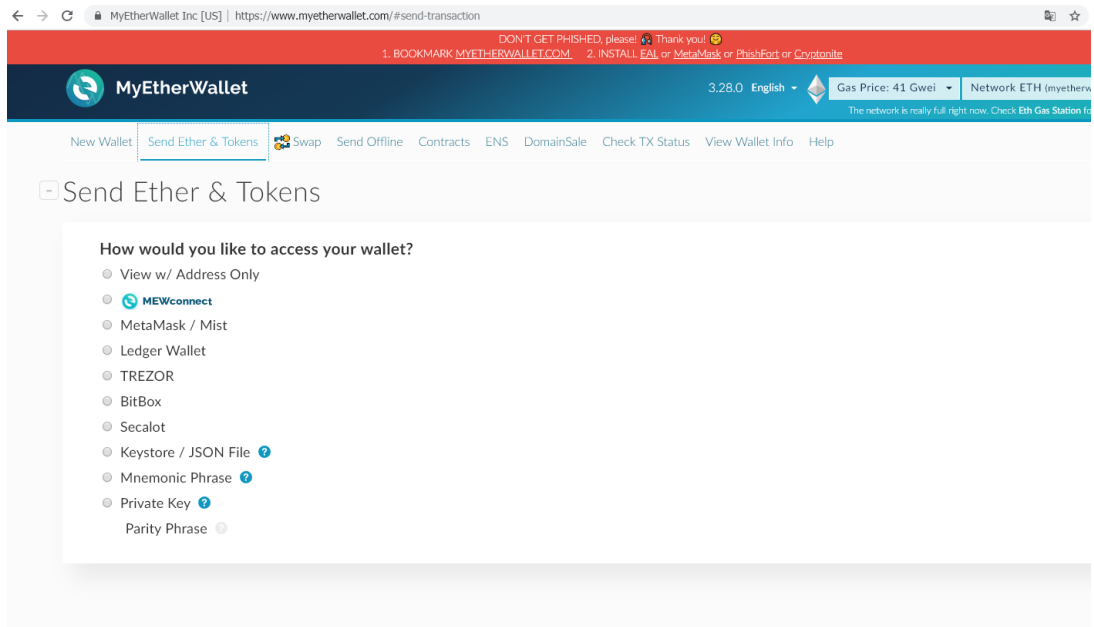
MyEtherWallet Inc [US] | https://www.myetherwallet.com/#send-transaction

DON'T GET PHISHED, please! Thank you!
1. BOOKMARK MYETHERWALLET.COM 2. INSTALL EAL or MetaMask or PhishFort or Cryptonite

MyEtherWallet

3.28.0 English Gas Price: 41 Gwei Network ETH (myetherw

The network is really full right now. Check Eth Gas Station f

New Wallet Send Ether & Tokens Swap Send Offline Contracts ENS DomainSale Check TX Status View Wallet Info Help

Send Ether & Tokens

How would you like to access your wallet?

View w/ Address Only

MEWconnect

MetaMask / Mist

Ledger Wallet

TREZOR

BitBox

Secalot

Keystore / JSON File

Mnemonic Phrase

Private Key

Parity Phrase